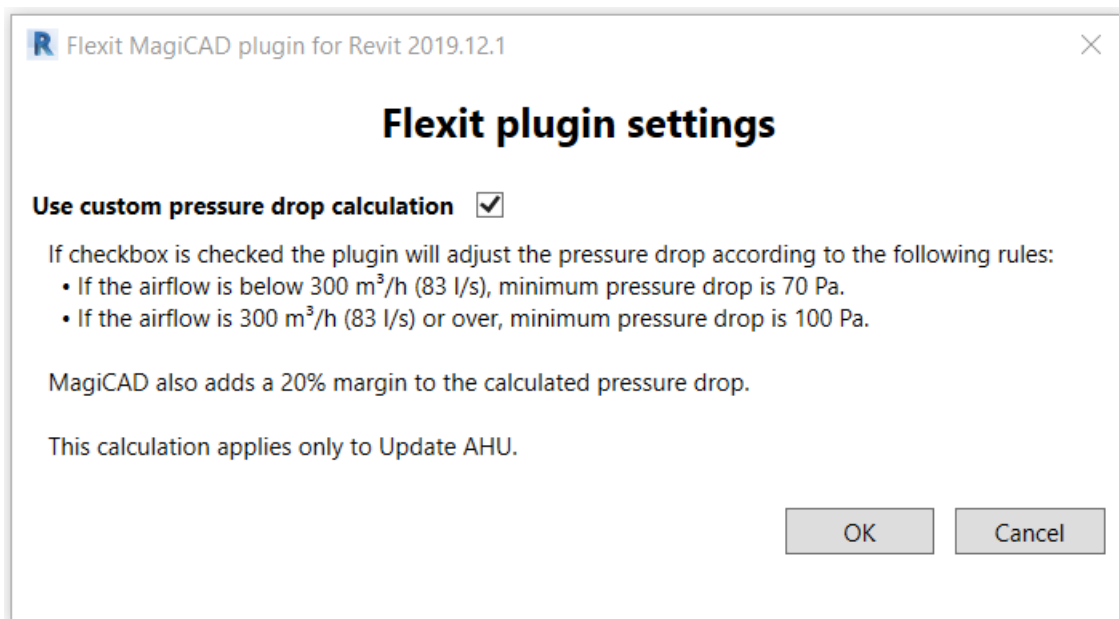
R Flexit MagiCAD plugin for Revit 2019.12.1

Flexit plugin settings

Use custom pressure drop calculation

If checkbox is checked the plugin will adjust the pressure drop according to the following rules:
• If the airflow is below 300 $m^3$/h (83 l/s), minimum pressure drop is 70 Pa.
• If the airflow is 300 $m^3$/h (83 l/s) or over, minimum pressure drop is 100 Pa.

MagiCAD also adds a 20% margin to the calculated pressure drop.

This calculation applies only to Update AHU.

OK Cancel